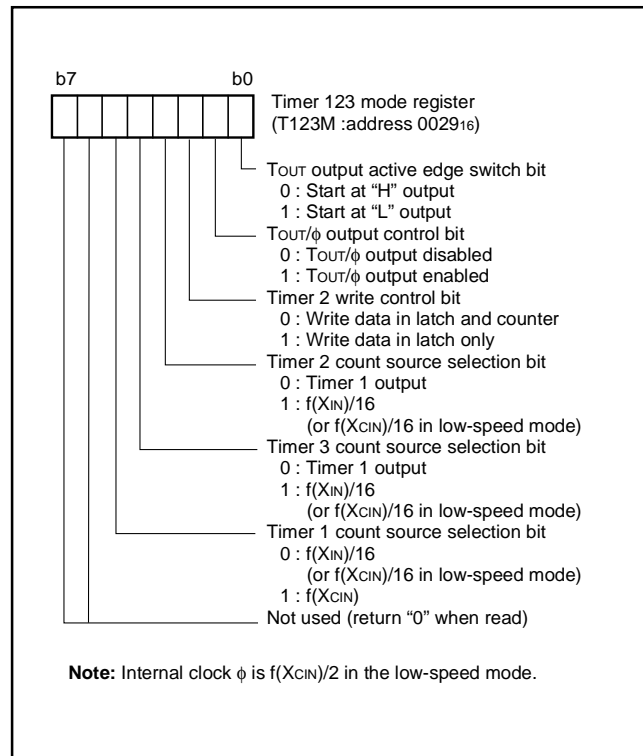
b7 b0

Timer 123 mode register
(T123M :address $0029_{16}$)

$T_{OUT}$ output active edge switch bit
0 : Start at "H" output
1 : Start at "L" output

$T_{OUT}/\phi$ output control bit
0 : $T_{OUT}/\phi$ output disabled
1 : $T_{OUT}/\phi$ output enabled

Timer 2 write control bit
0 : Write data in latch and counter
1 : Write data in latch only

Timer 2 count source selection bit
0 : Timer 1 output
1 : $f(X_{IN})/16$
(or $f(X_{CIN})/16$ in low-speed mode)

Timer 3 count source selection bit
0 : Timer 1 output
1 : $f(X_{IN})/16$
(or $f(X_{CIN})/16$ in low-speed mode)

Timer 1 count source selection bit
0 : $f(X_{IN})/16$
(or $f(X_{CIN})/16$ in low-speed mode)
1 : $f(X_{CIN})$

Not used (return "0" when read)

**Note:** Internal clock $\phi$ is $f(X_{CIN})/2$ in the low-speed mode.